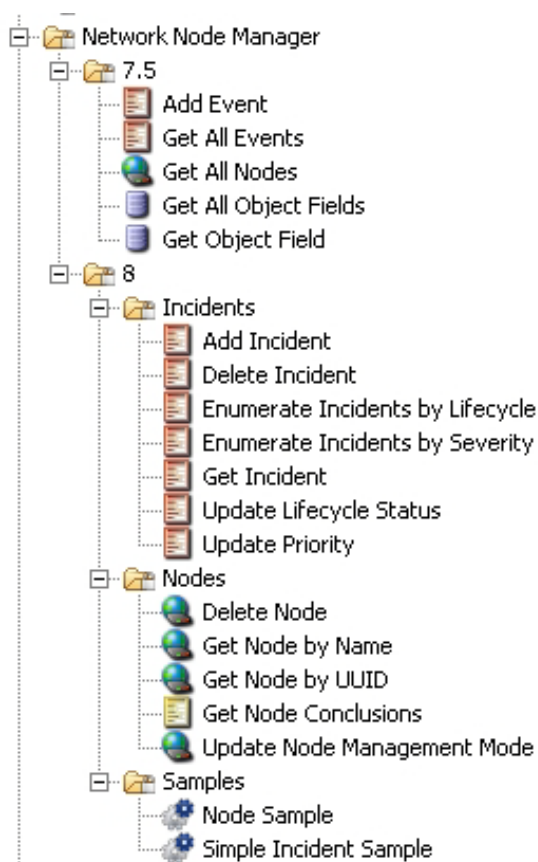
Network Node Manager
7.5
Add Event
Get All Events
Get All Nodes
Get All Object Fields
Get Object Field
8
Incidents
Add Incident
Delete Incident
Enumerate Incidents by Lifecycle
Enumerate Incidents by Severity
Get Incident
Update Lifecycle Status
Update Priority
Nodes
Delete Node
Get Node by Name
Get Node by UUID
Get Node Conclusions
Update Node Management Mode
Samples
Node Sample
Simple Incident Sample